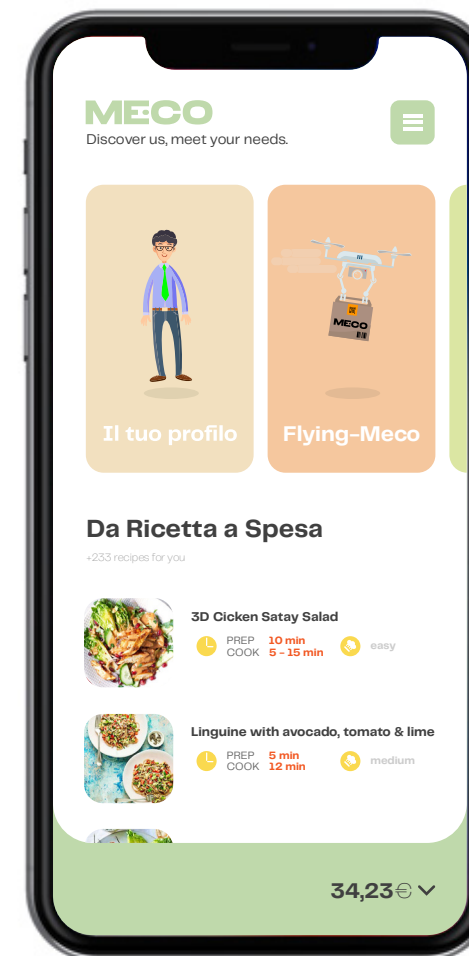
MECO
Discover us, meet your needs.

Il tuo profilo

MECO

Flying-Meco

Da Ricetta a Spesa
+233 recipes for you

3D Cicken Satay Salad
PREP 10 min
COOK 5 - 15 min
easy

Linguine with avocado, tomato & lime
PREP 5 min
COOK 12 min
medium

34,23€